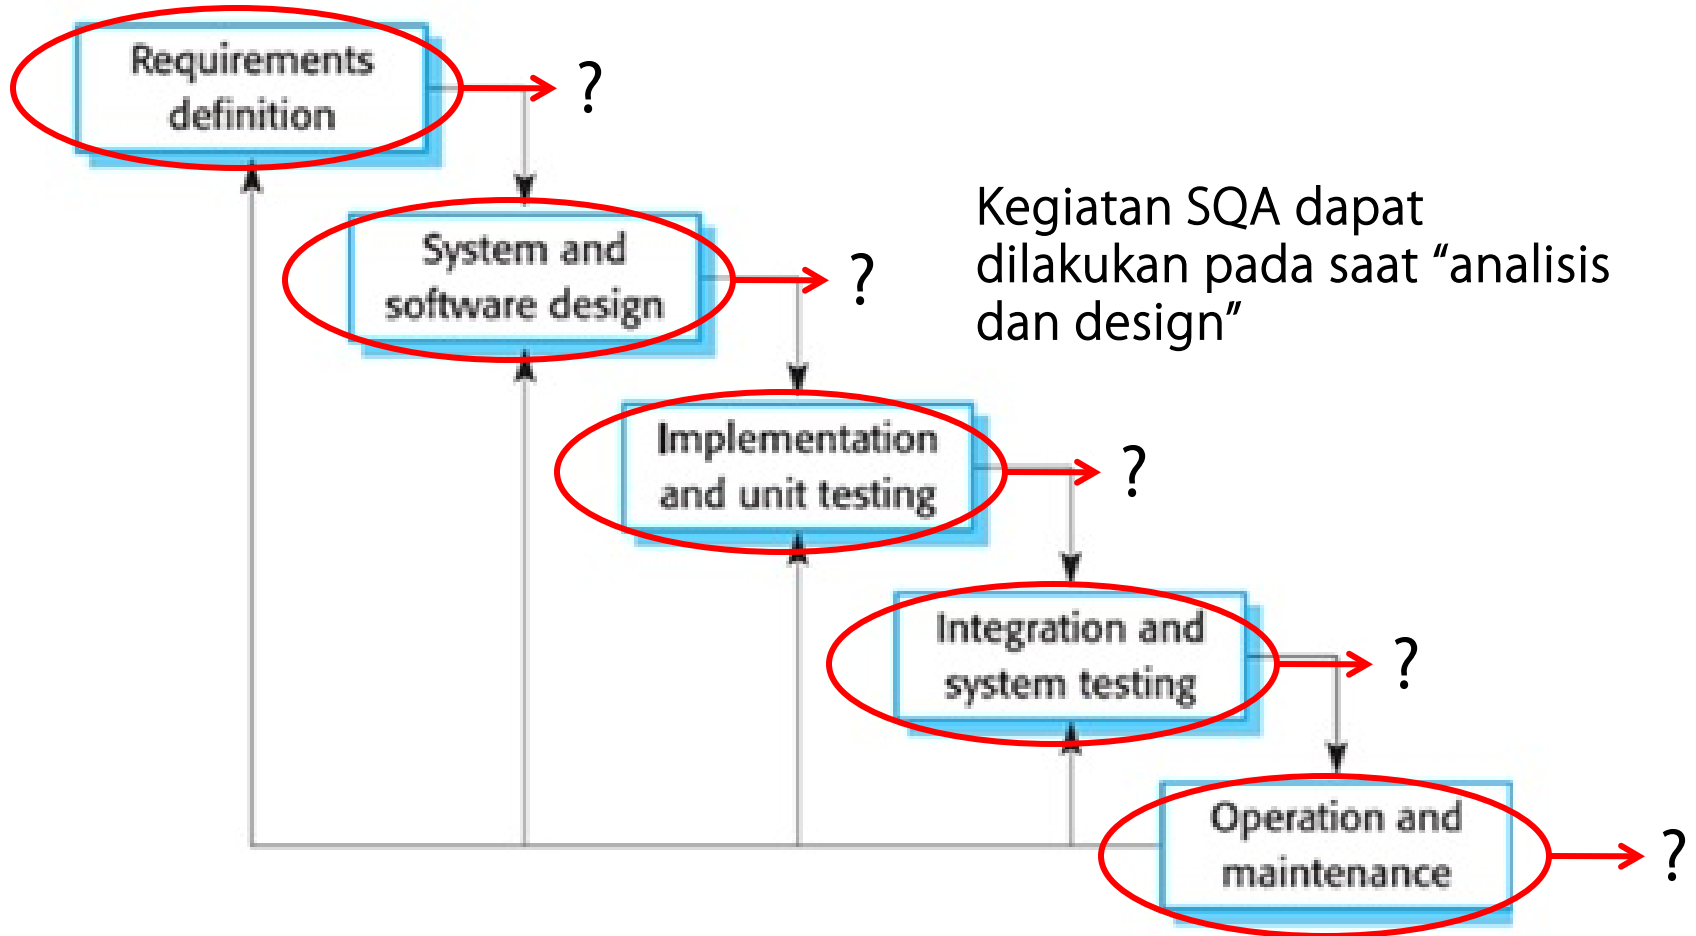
Requirements definition

?

System and software design

?

Kegiatan SQA dapat dilakukan pada saat “analisis dan design”

Implementation and unit testing

?

Integration and system testing

?

Operation and maintenance

?